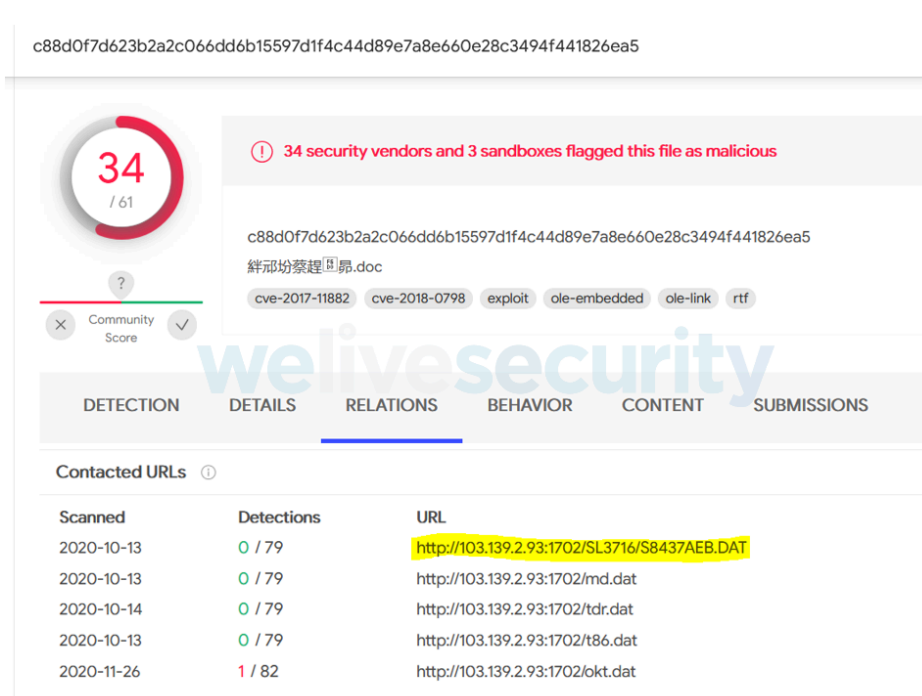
c88d0f7d623b2a2c066dd6b15597d1f4c44d89e7a8e660e28c3494f441826ea5

34
/ 61

?

Community Score

! 34 security vendors and 3 sandboxes flagged this file as malicious

c88d0f7d623b2a2c066dd6b15597d1f4c44d89e7a8e660e28c3494f441826ea5
絆祁圽蔡踶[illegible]昴.doc

cve-2017-11882 cve-2018-0798 exploit ole-embedded ole-link rtf

welivesecurity

DETECTION DETAILS RELATIONS BEHAVIOR CONTENT SUBMISSIONS

Contacted URLs

| Scanned | Detections | URL |
|---|---|---|
| 2020-10-13 | 0 / 79 | http://103.139.2.93:1702/SL3716/S8437AEB.DAT |
| 2020-10-13 | 0 / 79 | http://103.139.2.93:1702/md.dat |
| 2020-10-14 | 0 / 79 | http://103.139.2.93:1702/tdr.dat |
| 2020-10-13 | 0 / 79 | http://103.139.2.93:1702/t86.dat |
| 2020-11-26 | 1 / 82 | http://103.139.2.93:1702/okt.dat |